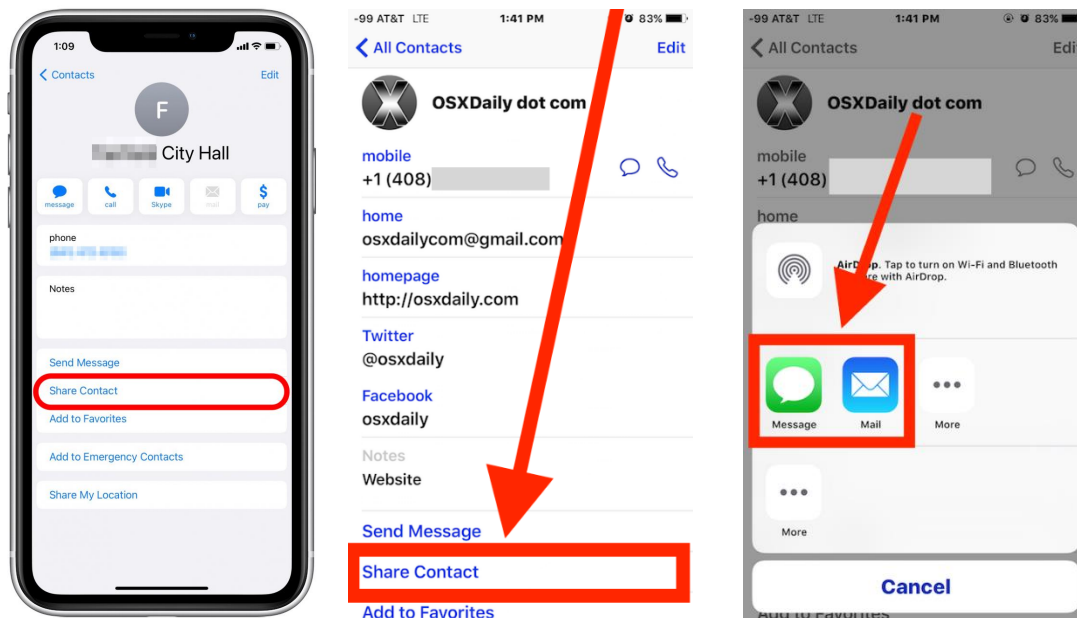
1:09

Contacts Edit

F

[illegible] City Hall

message call Skype mail pay

phone
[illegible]

Notes

Send Message
Share Contact
Add to Favorites

Add to Emergency Contacts

Share My Location

-99 AT&T LTE 1:41 PM 83%

All Contacts Edit

OSXDaily dot com

mobile
+1 (408) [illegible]

home
osxdailycom@gmail.com

homepage
http://osxdaily.com

Twitter
@osxdaily

Facebook
osxdaily

Notes
Website

Send Message
Share Contact
Add to Favorites

-99 AT&T LTE 1:41 PM 83%

All Contacts Edi

OSXDaily dot com

mobile
+1 (408) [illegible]

home

AirDrop. Tap to turn on Wi-Fi and Bluetooth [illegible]re with AirDrop.

Message Mail More

More

Cancel